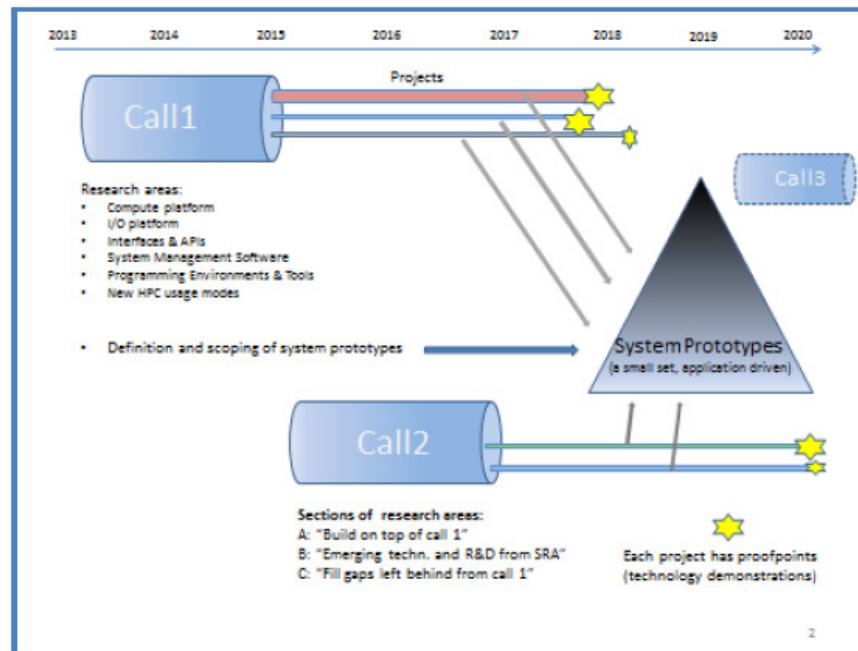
2013 2014 2015 2016 2017 2018 2019 2020

Projects

Call1

Call3

Research areas:
• Compute platform
• I/O platform
• Interfaces & APIs
• System Management Software
• Programming Environments & Tools
• New HPC usage modes

• Definition and scoping of system prototypes

System Prototypes
(a small set, application driven)

Call2

Sections of research areas:
A: "Build on top of call 1"
B: "Emerging techn. and R&D from SRA"
C: "Fill gaps left behind from call 1"

Each project has proofpoints (technology demonstrations)

2